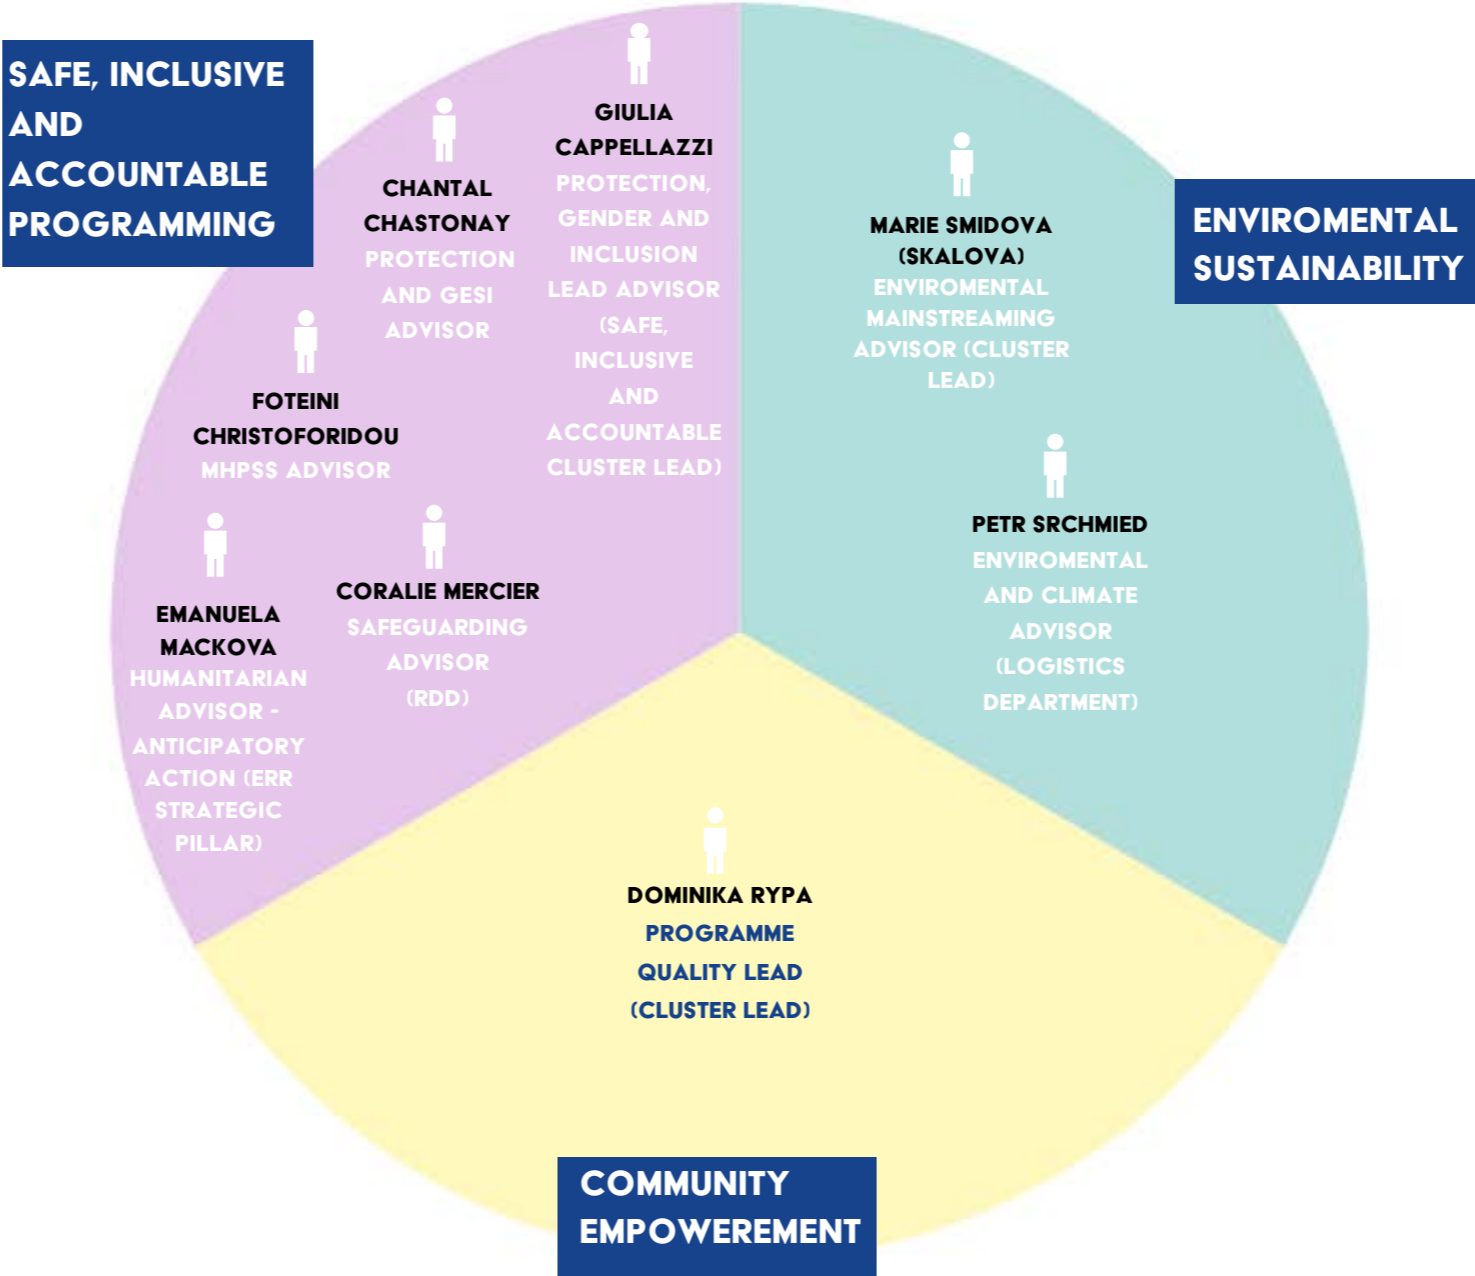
SAFE, INCLUSIVE AND ACCOUNTABLE PROGRAMMING

GIULIA CAPPELLAZZI
PROTECTION, GENDER AND INCLUSION LEAD ADVISOR (SAFE, INCLUSIVE AND ACCOUNTABLE CLUSTER LEAD)

CHANTAL CHASTONAY
PROTECTION AND GESI ADVISOR

FOTEINI CHRISTOFORIDOU
MHPSS ADVISOR

EMANUELA MACKOVA
HUMANITARIAN ADVISOR - ANTICIPATORY ACTION (ERR STRATEGIC PILLAR)

CORALIE MERCIER
SAFEGUARDING ADVISOR (RDD)

ENVIROMENTAL SUSTAINABILITY

MARIE SMIDOVA (SKALOVA)
ENVIROMENTAL MAINSTREAMING ADVISOR (CLUSTER LEAD)

PETR SRCHMIED
ENVIROMENTAL AND CLIMATE ADVISOR (LOGISTICS DEPARTMENT)

DOMINIKA RYPA
PROGRAMME QUALITY LEAD (CLUSTER LEAD)

COMMUNITY EMPOWEREMENT